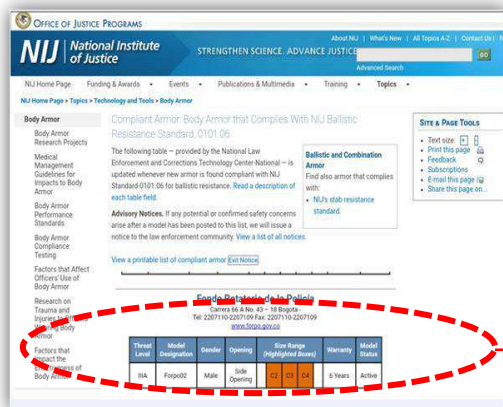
OFFICE OF JUSTICE PROGRAMS

NIJ | National Institute of Justice

STRENGTHEN SCIENCE. ADVANCE JUSTICE

About NIJ | What's New | All Topics A-Z | Contact Us |

GO

Advanced Search

NIJ Home Page | Funding & Awards | Events | Publications & Multimedia | Training | Topics

NIJ Home Page > Topics > Technology and Tools > Body Armor

Body Armor

Body Armor Research Projects

Medical Management Guidelines for Impacts to Body Armor

Body Armor Performance Standards

Body Armor Compliance Testing

Factors that Affect Officers' Use of Body Armor

Research on Trauma and Injuries to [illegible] Wearing Body Armor

Factors that Impact the Effectiveness of Body Armor

Compliant Armor: Body Armor that Complies With NIJ Ballistic Resistance Standard, 0101.06

The following table — provided by the National Law Enforcement and Corrections Technology Center-National — is updated whenever new armor is found compliant with NIJ Standard-0101.06 for ballistic resistance. Read a description of each table field.

Advisory Notices. If any potential or confirmed safety concerns arise after a model has been posted to this list, we will issue a notice to the law enforcement community. View a list of all notices.

View a printable list of compliant armor Exit Notice

Ballistic and Combination Armor

Find also armor that complies with:

NIJ's stab resistance standard.

SITE & PAGE TOOLS

Text size
Print this page
Feedback
Subscriptions
E-mail this page
Share this page on...

Fondo Rotatorio de la Policía
Carrera 66 A No. 43 – 18 Bogota
Tel: 2207110-2207189 Fax: 2207110-2207109
www.forpo.gov.co

| Threat Level | Model Designation | Gender | Opening | Size Range (Highlighted Boxes) | | | Warranty | Model Status |
|---|---|---|---|---|---|---|---|---|
| IIIA | Forpo02 | Male | Side Opening | C2 | C3 | C4 | 5 Years | Active |